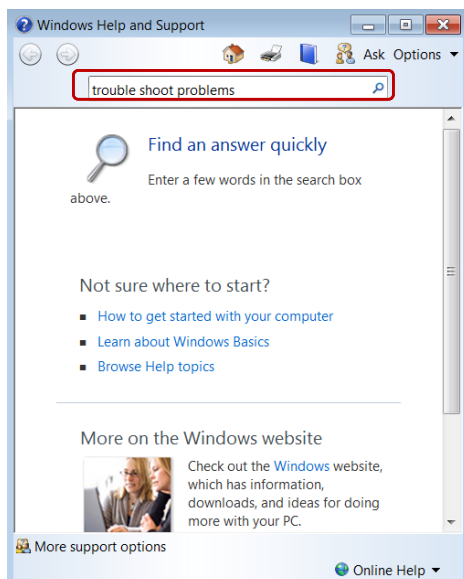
Windows Help and Support

Ask Options

trouble shoot problems

Find an answer quickly

Enter a few words in the search box above.

Not sure where to start?

- How to get started with your computer
- Learn about Windows Basics
- Browse Help topics

More on the Windows website

Check out the Windows website, which has information, downloads, and ideas for doing more with your PC.

More support options

Online Help